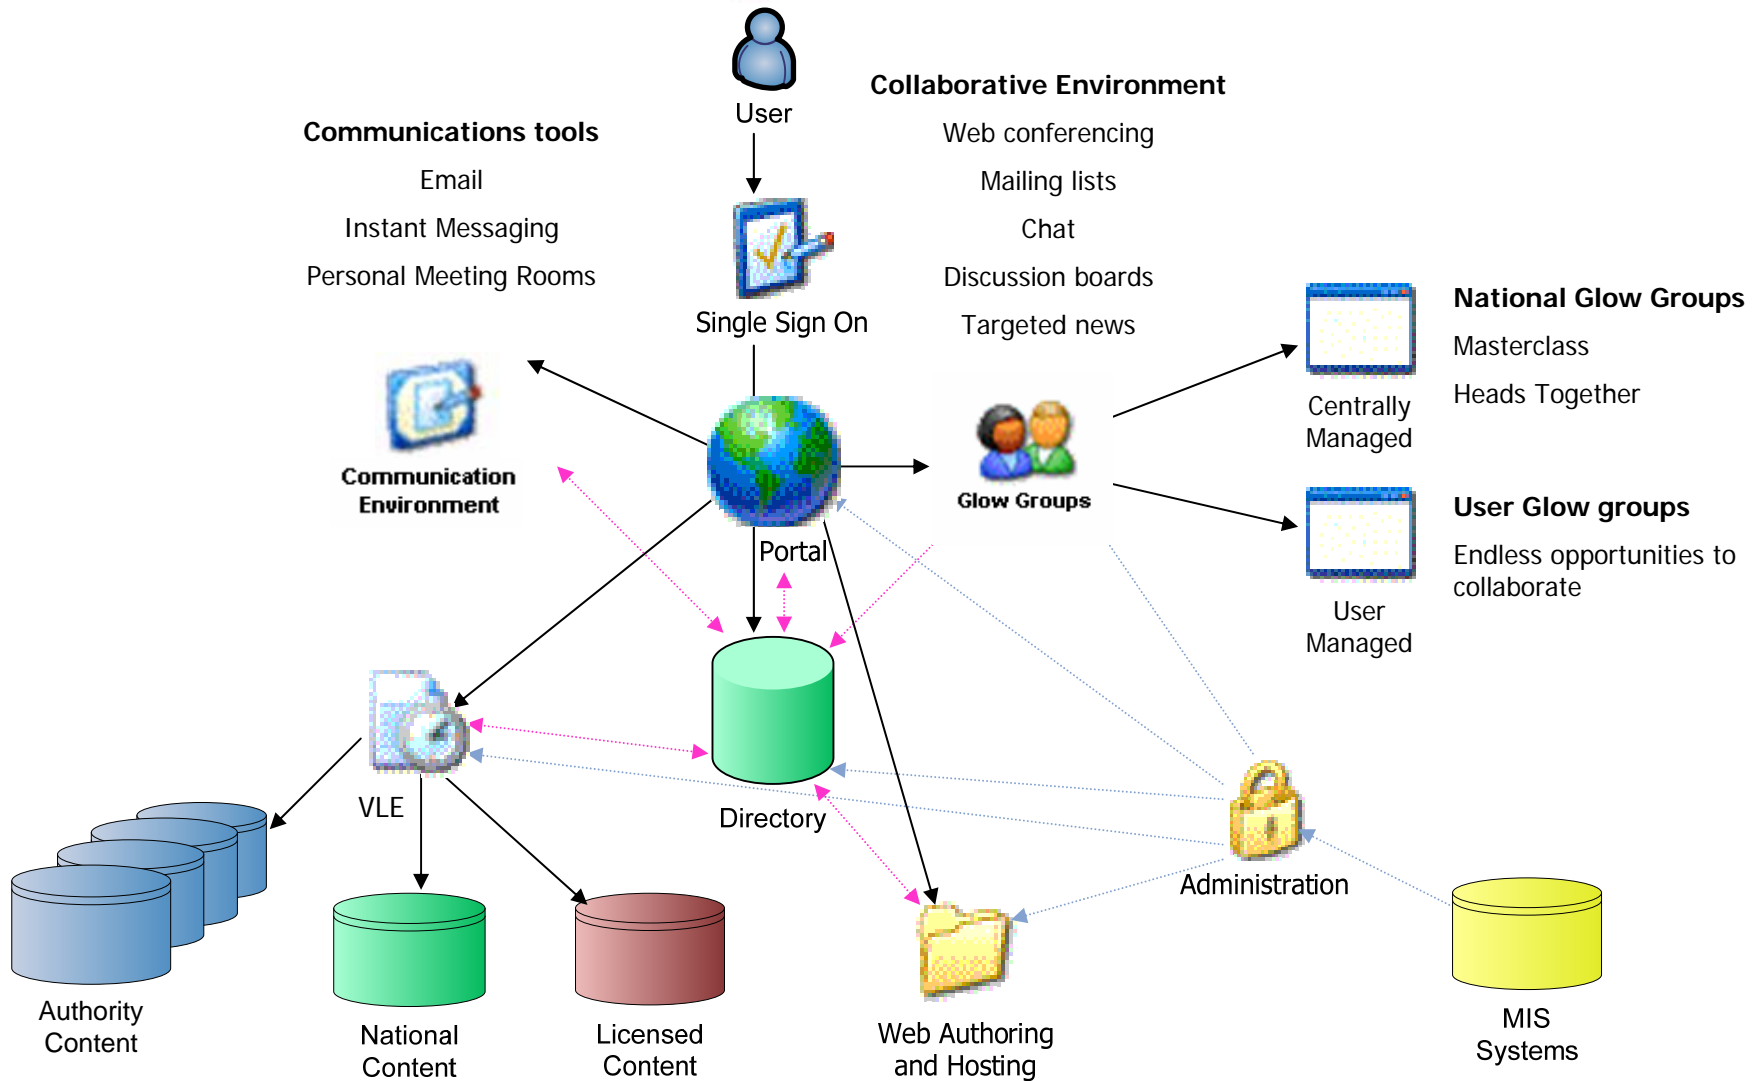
User

Collaborative Environment
Web conferencing
Mailing lists
Chat
Discussion boards
Targeted news

Communications tools
Email
Instant Messaging
Personal Meeting Rooms

Single Sign On

National Glow Groups
Masterclass
Heads Together

Centrally Managed

Communication Environment

Glow Groups

Portal

User Glow groups
Endless opportunities to collaborate

User Managed

VLE

Directory

Administration

Authority Content

National Content

Licensed Content

Web Authoring and Hosting

MIS Systems